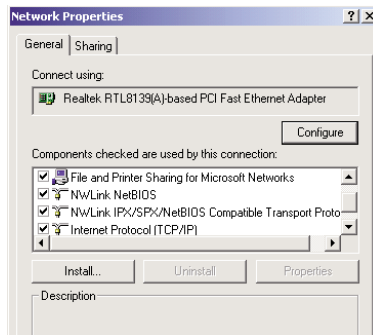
Network Properties

?

General

Sharing

Connect using:

Realtek RTL8139(A)-based PCI Fast Ethernet Adapter

Configure

Components checked are used by this connection:

File and Printer Sharing for Microsoft Networks

NWLink NetBIOS

NWLink IPX/SPX/NetBIOS Compatible Transport Proto

Internet Protocol (TCP/IP)

Install...

Uninstall

Properties

Description